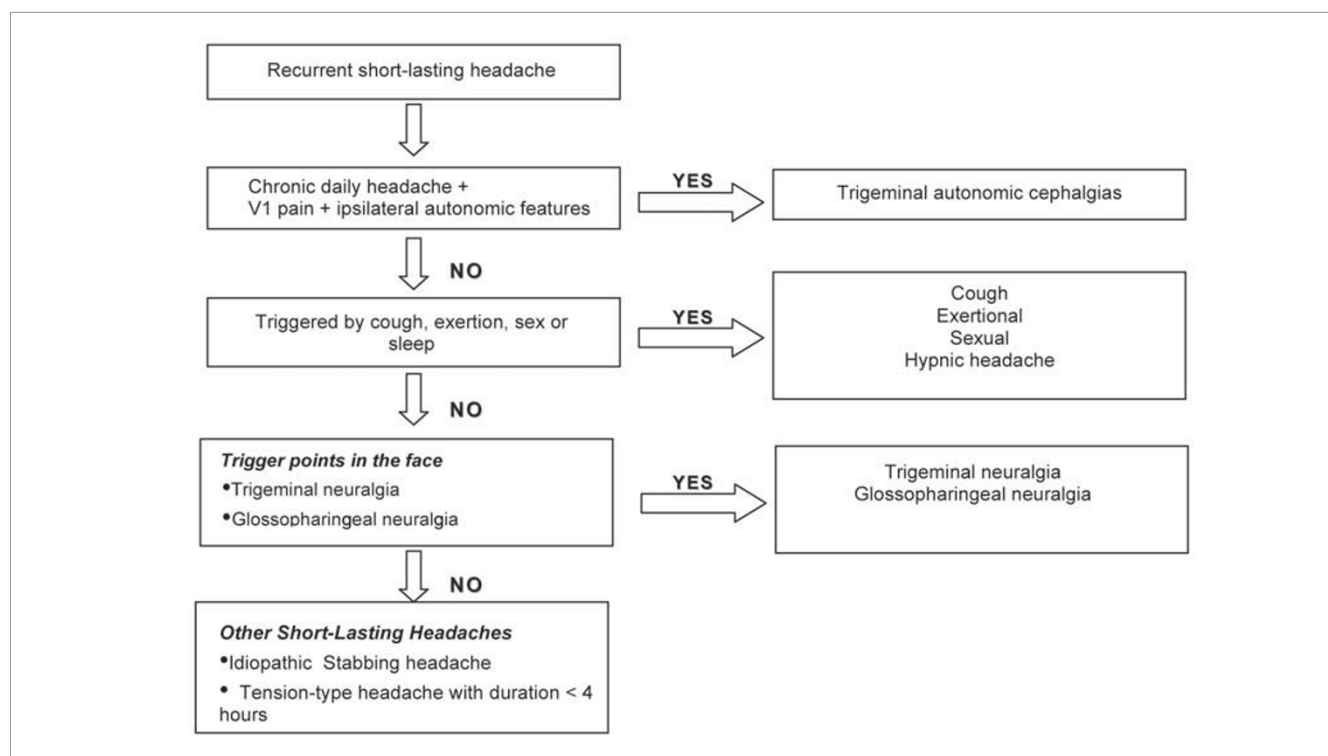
Recurrent short-lasting headache

Chronic daily headache + V1 pain + ipsilateral autonomic features

YES

Trigeminal autonomic cephalgias

NO

Triggered by cough, exertion, sex or sleep

YES

Cough
Exertional
Sexual
Hypnic headache

NO

*Trigger points in the face*
•Trigeminal neuralgia
•Glossopharingeal neuralgia

YES

Trigeminal neuralgia
Glossopharingeal neuralgia

NO

*Other Short-Lasting Headaches*
•Idiopathic Stabbing headache
• Tension-type headache with duration < 4 hours